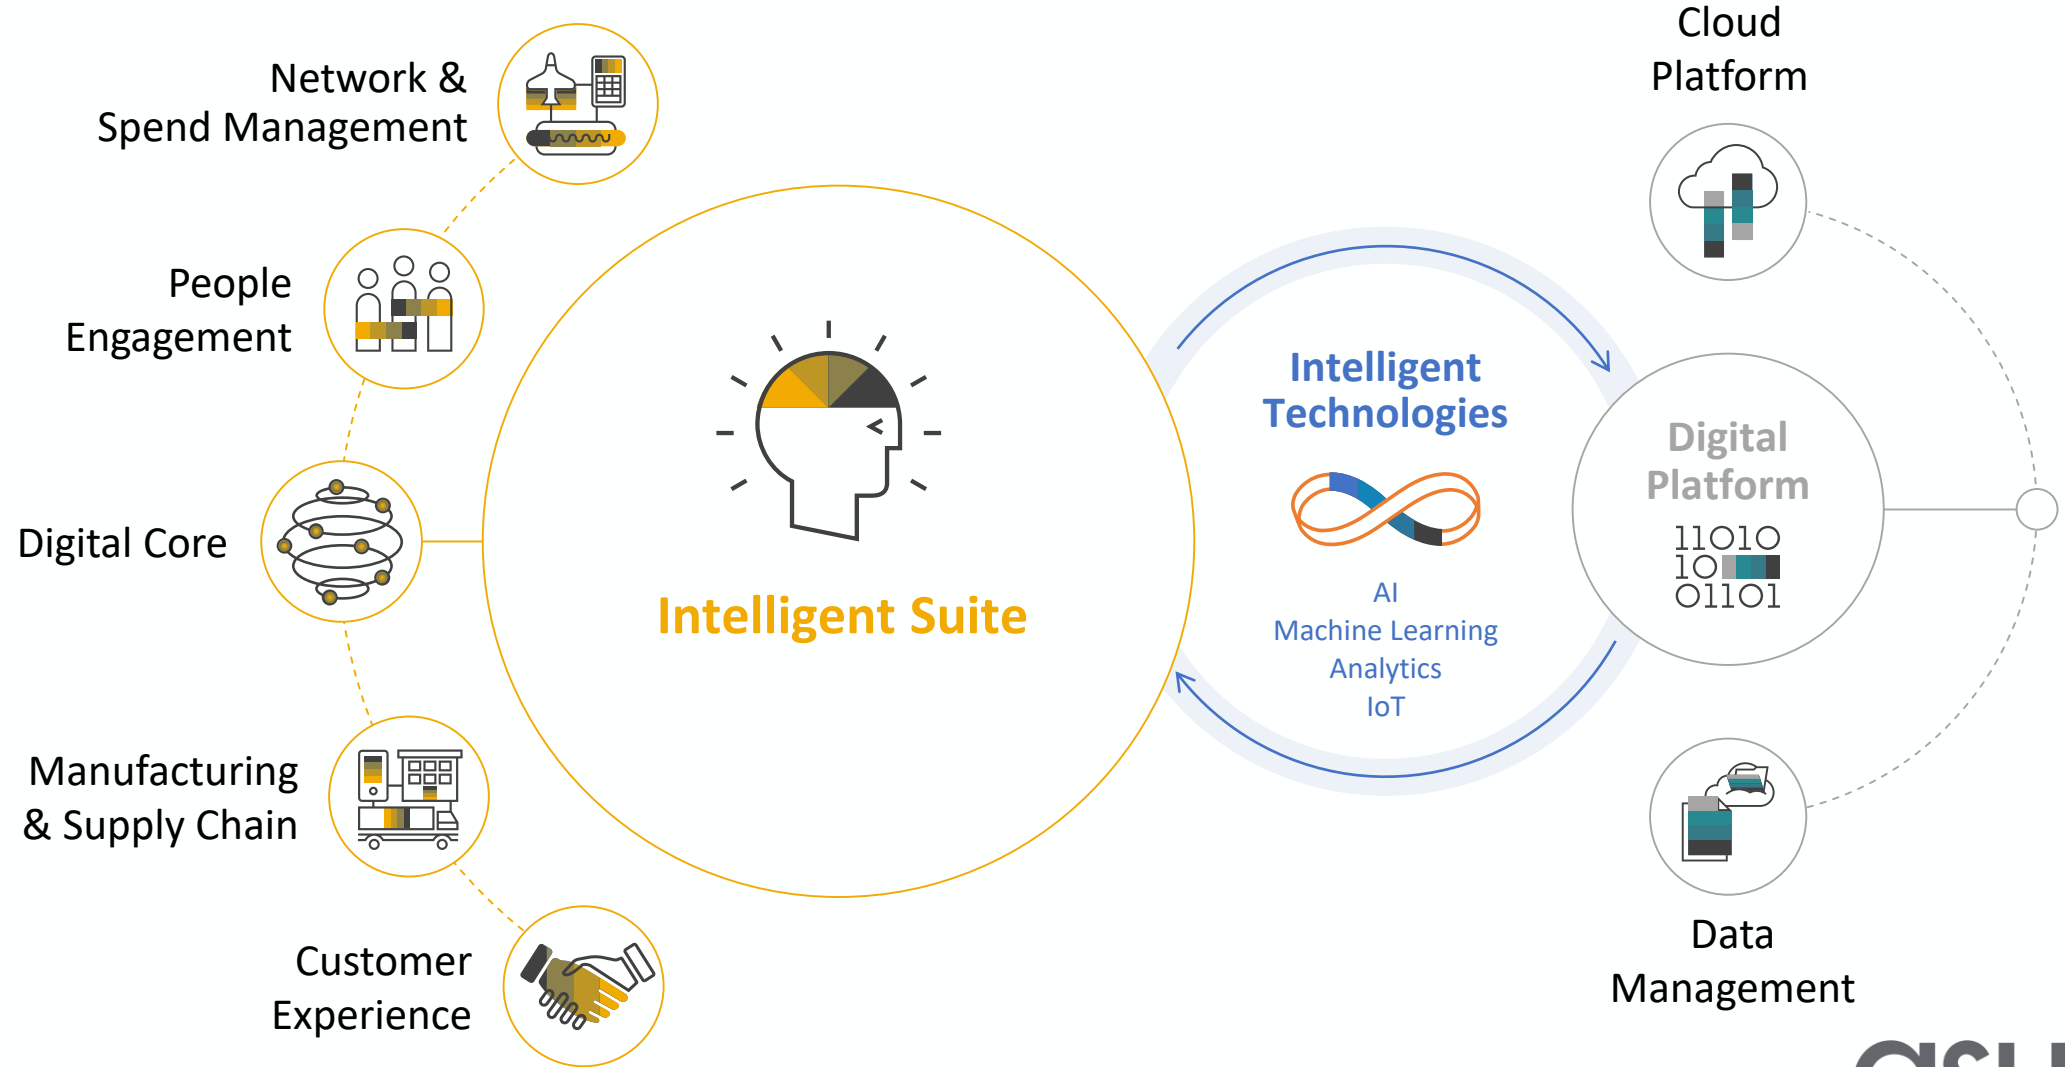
Network & Spend Management

People Engagement

Digital Core

Manufacturing & Supply Chain

Customer Experience

Intelligent Suite

Intelligent Technologies

AI
Machine Learning
Analytics
IoT

Cloud Platform

Digital Platform

11010
10
01101

Data Management

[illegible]